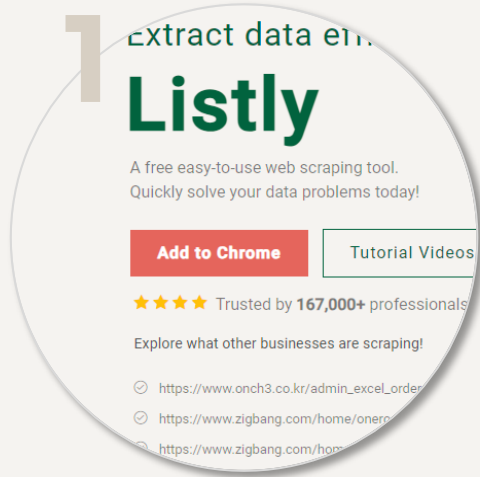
1

Extract data eff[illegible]

Listly

A free easy-to-use web scraping tool.
Quickly solve your data problems today!

Add to Chrome

Tutorial Videos

★★★★ Trusted by 167,000+ professionals

Explore what other businesses are scraping!

https://www.onch3.co.kr/admin_excel_order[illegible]

https://www.zigbang.com/home/onero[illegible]

https://www.zigbang.com/hom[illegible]